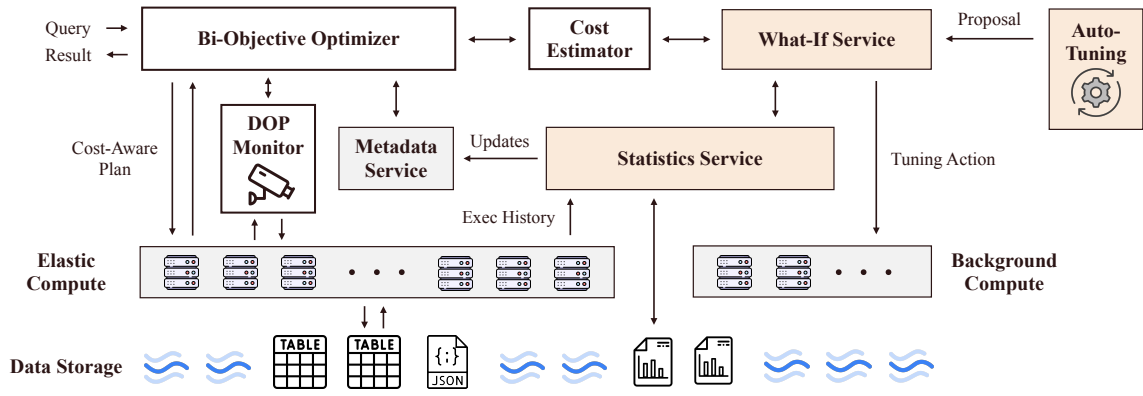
Query

Result

Bi-Objective Optimizer

Cost Estimator

What-If Service

Proposal

Auto-Tuning

DOP Monitor

Metadata Service

Updates

Statistics Service

Cost-Aware Plan

Tuning Action

Exec History

Elastic Compute

Background Compute

Data Storage

TABLE

TABLE

{;}

JSON